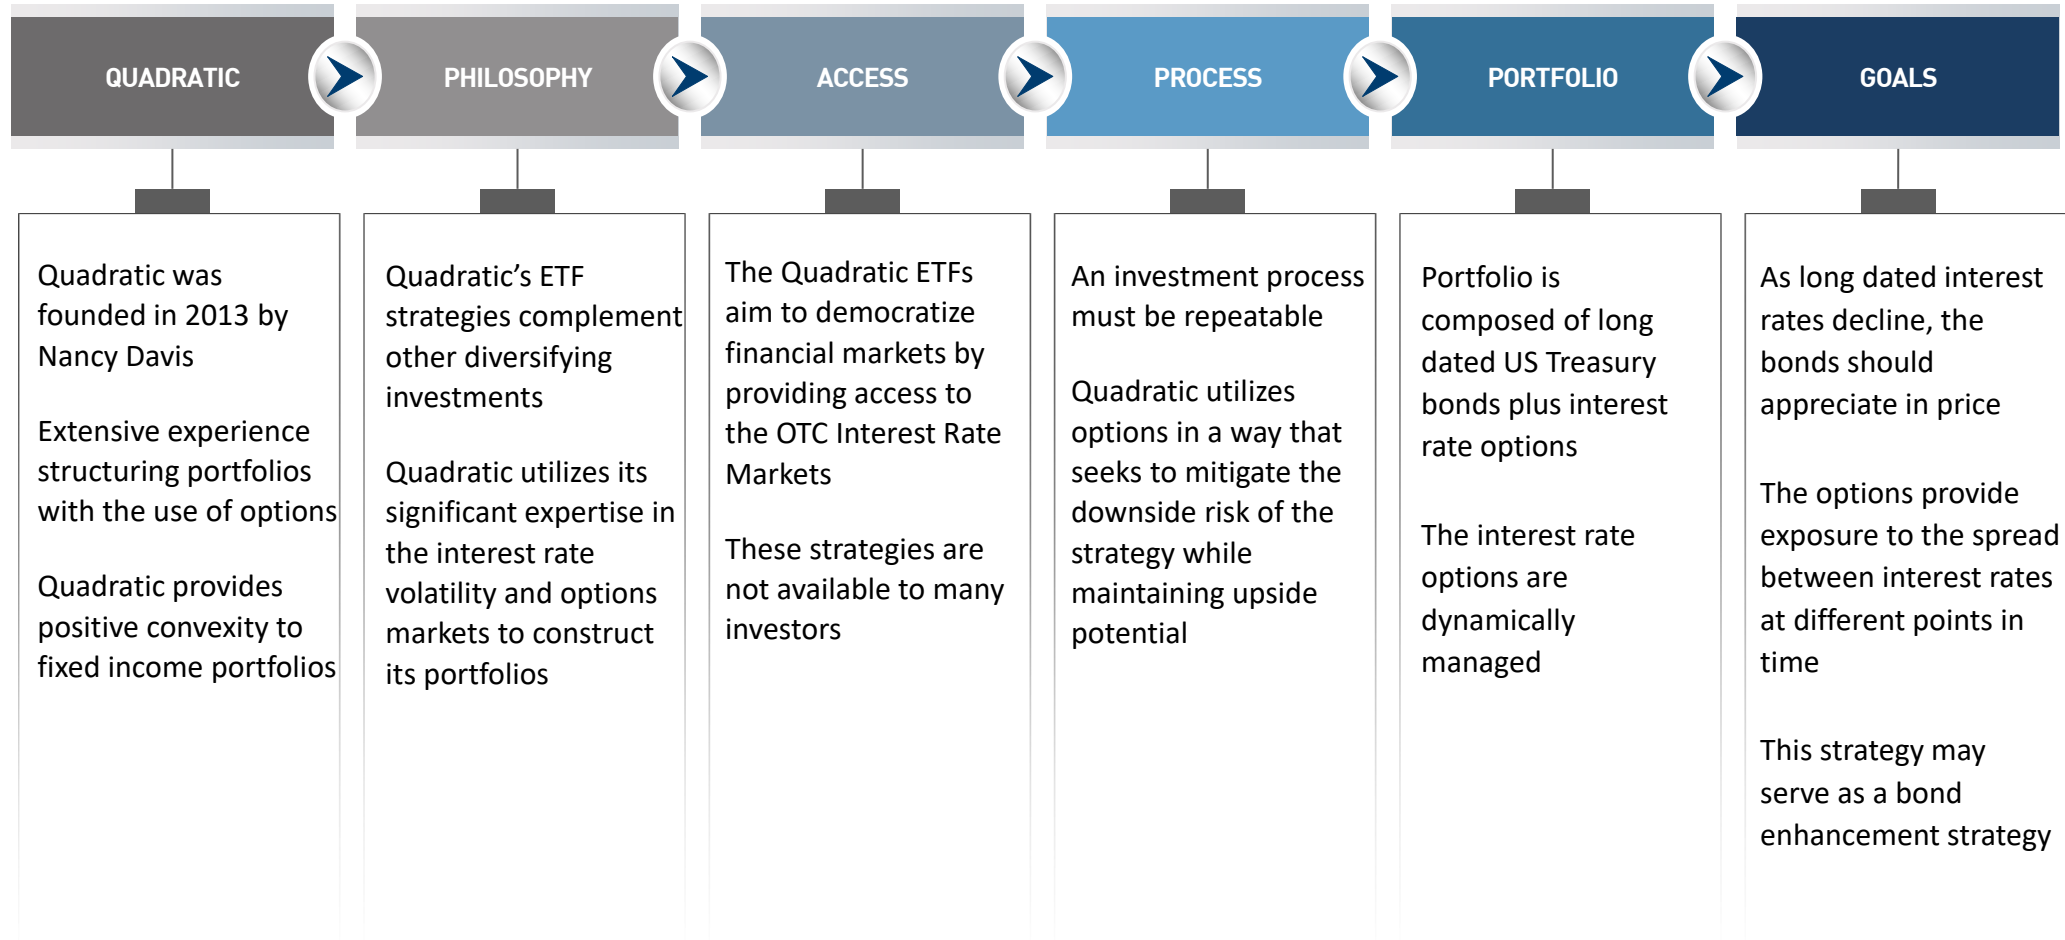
QUADRATIC

Quadratic was founded in 2013 by Nancy Davis

Extensive experience structuring portfolios with the use of options

Quadratic provides positive convexity to fixed income portfolios

PHILOSOPHY

Quadratic’s ETF strategies complement other diversifying investments

Quadratic utilizes its significant expertise in the interest rate volatility and options markets to construct its portfolios

ACCESS

The Quadratic ETFs aim to democratize financial markets by providing access to the OTC Interest Rate Markets

These strategies are not available to many investors

PROCESS

An investment process must be repeatable

Quadratic utilizes options in a way that seeks to mitigate the downside risk of the strategy while maintaining upside potential

PORTFOLIO

Portfolio is composed of long dated US Treasury bonds plus interest rate options

The interest rate options are dynamically managed

GOALS

As long dated interest rates decline, the bonds should appreciate in price

The options provide exposure to the spread between interest rates at different points in time

This strategy may serve as a bond enhancement strategy